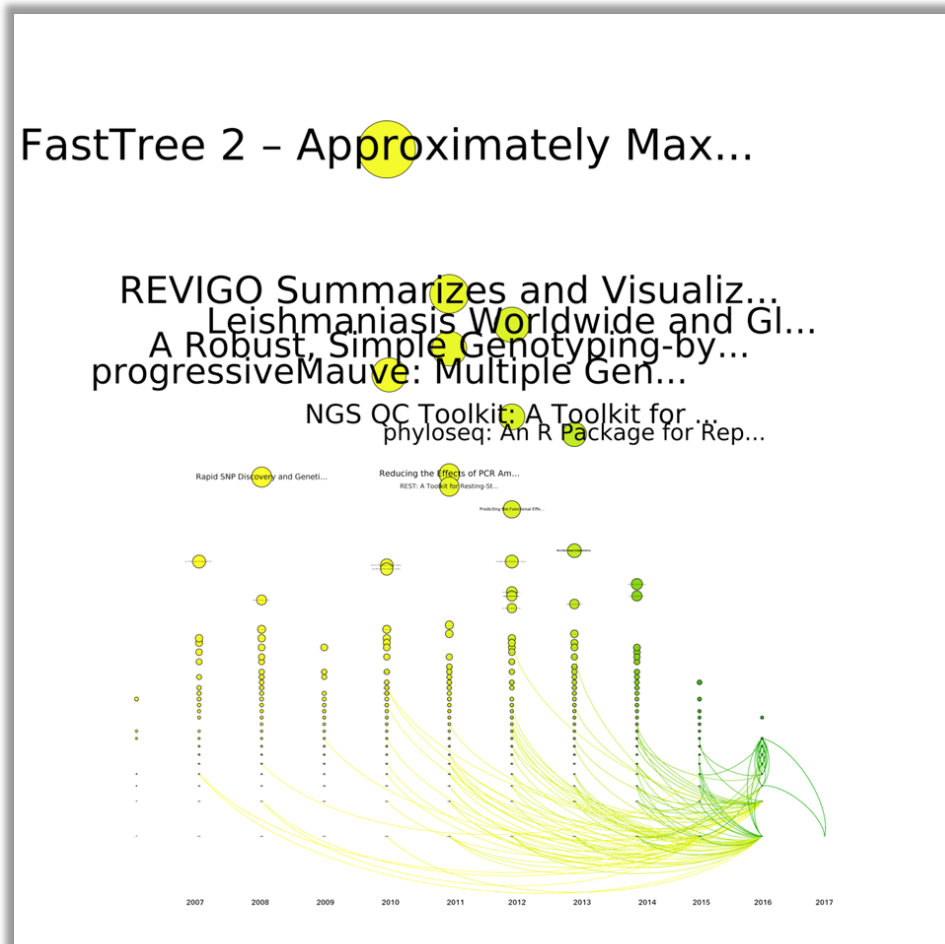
FastTree 2 – Approximately Max...

REVIGO Summarizes and Visualiz...
Leishmaniasis Worldwide and Gl...
A Robust, Simple Genotyping-by...
progressiveMauve: Multiple Gen...

NGS QC Toolkit: A Toolkit for ...
phyloseq: An R Package for Rep...

Rapid SNP Discovery and Geneti...
Reducing the Effects of PCR Am...
REST: A Toolkit for Resting-St...
Predicting the Functional Effe...

2007 2008 2009 2010 2011 2012 2013 2014 2015 2016 2017